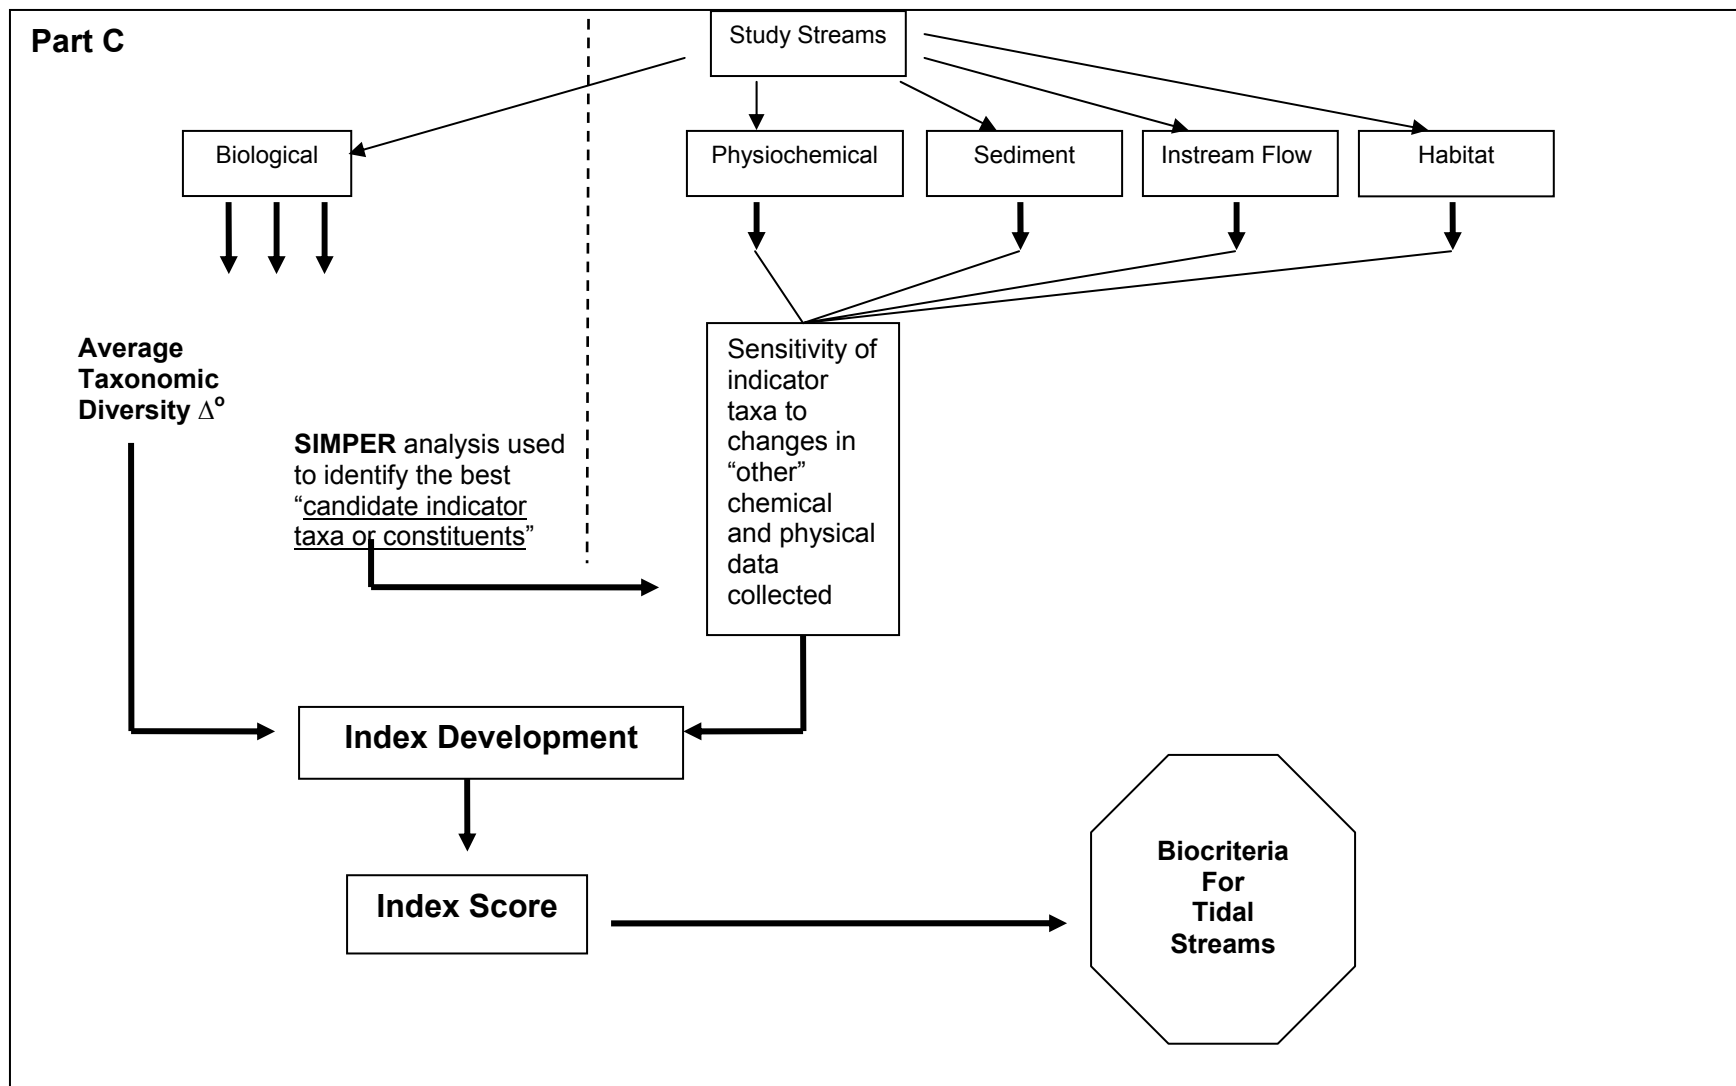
Part C

Study Streams

Biological

Physiochemical

Sediment

Instream Flow

Habitat

Average Taxonomic Diversity $\Delta^o$

SIMPER analysis used to identify the best "candidate indicator taxa or constituents"

Sensitivity of indicator taxa to changes in "other" chemical and physical data collected

Index Development

Index Score

Biocriteria For Tidal Streams